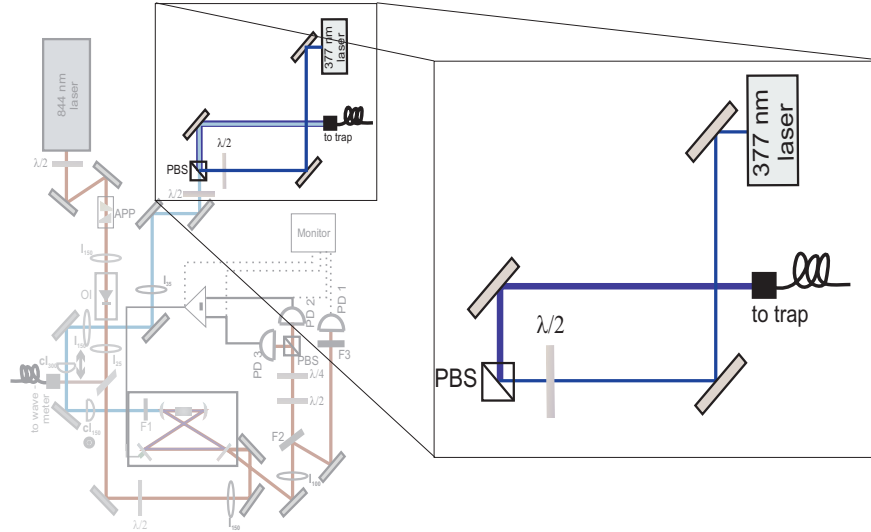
844 nm laser
λ/2
APP
$l_{100}$
OI
$l_{100}$
$l_{25}$
$cl_{11}$
to wave meter
$cl_{100}$
F1
λ/2
$l_{150}$
377 nm laser
to trap
λ/2
PBS
λ/2
$l_{80}$
Monitor
PD 2
PD 1
PD 3
PBS
F3
λ/4
λ/2
F2
$l_{100}$
377 nm laser
to trap
λ/2
PBS